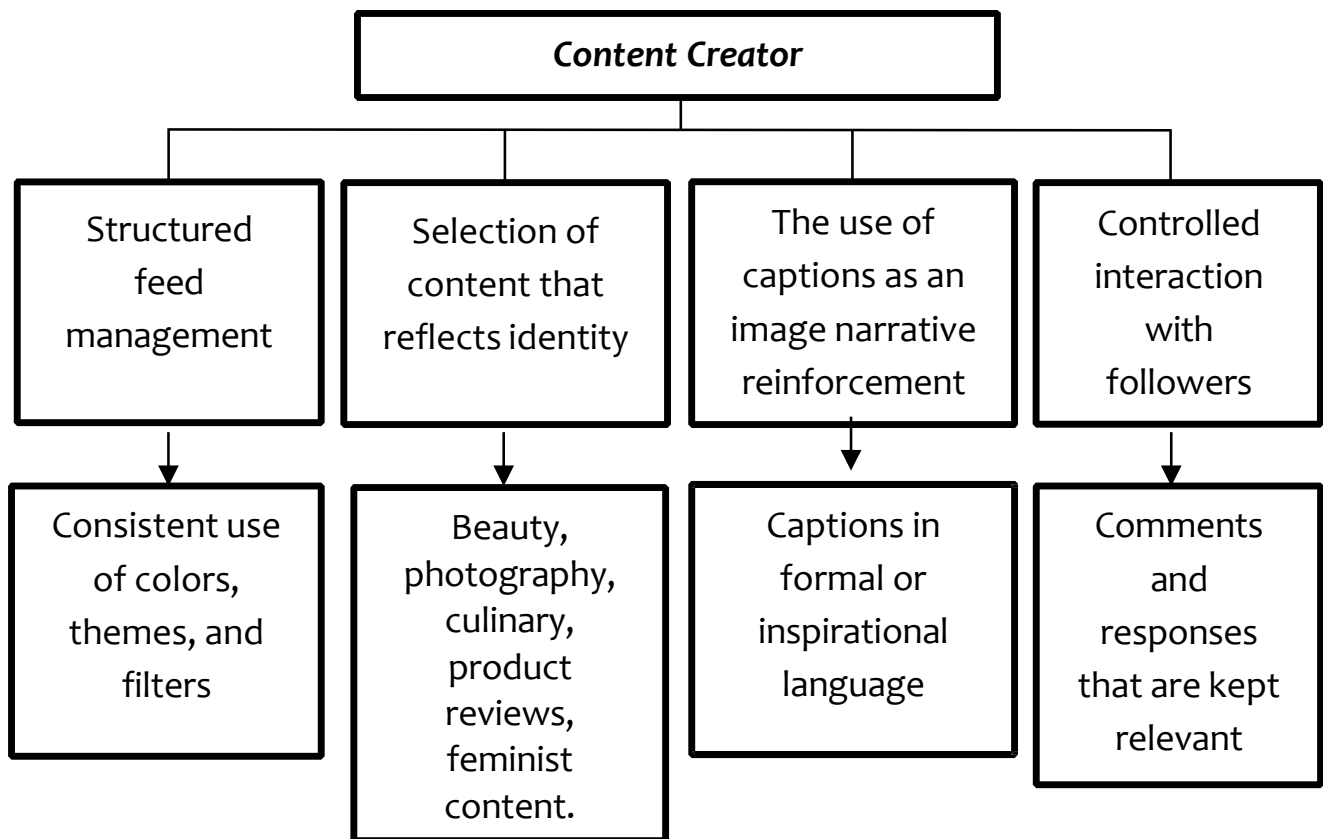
Content Creator

Structured feed management

Consistent use of colors, themes, and filters

Selection of content that reflects identity

Beauty, photography, culinary, product reviews, feminist content.

The use of captions as an image narrative reinforcement

Captions in formal or inspirational language

Controlled interaction with followers

Comments and responses that are kept relevant